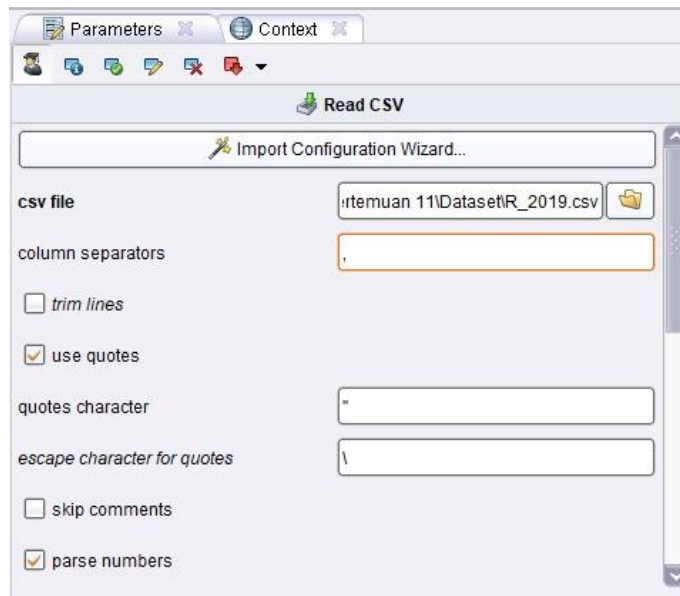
Parameters
Context

Read CSV

Import Configuration Wizard...

csv file
rtemuan 11\Dataset\R_2019.csv

column separators
,

trim lines

use quotes

quotes character
"

escape character for quotes
\

skip comments

parse numbers